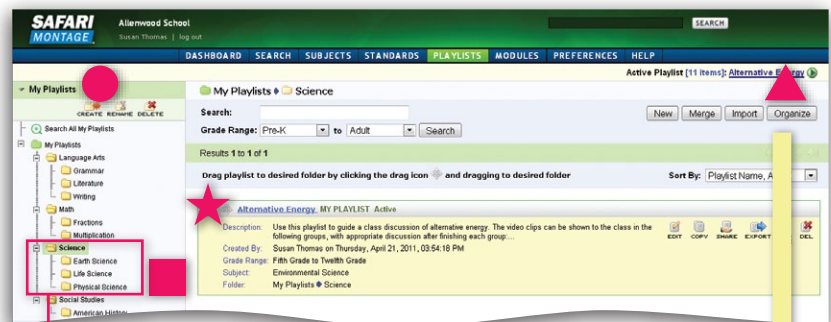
SAFARI MONTAGE
Allenwood School
Susan Thomas | log out
SEARCH
DASHBOARD SEARCH SUBJECTS STANDARDS PLAYLISTS MODULES PREFERENCES HELP
Active Playlist [11 items]: Alternative Energy

My Playlists
CREATE RENAME DELETE
Search All My Playlists
My Playlists
Language Arts
Grammar
Literature
Writing
Math
Fractions
Multiplication
Science
Earth Science
Life Science
Physical Science
Social Studies
American History

My Playlists Science
Search:
Grade Range: Pre-K to Adult Search
New Merge Import Organize
Results 1 to 1 of 1
Drag playlist to desired folder by clicking the drag icon and dragging to desired folder
Sort By: Playlist Name, A

Alternative Energy MY PLAYLIST Active
Description: Use this playlist to guide a class discussion of alternative energy. The video clips can be shown to the class in the following groups, with appropriate discussion after finishing each group:...
Created By: Susan Thomas on Thursday, April 21, 2011, 03:54:18 PM
Grade Range: Fifth Grade to Twelfth Grade
Subject: Environmental Science
Folder: My Playlists Science
EDIT COPY SHARE EXPORT DEL